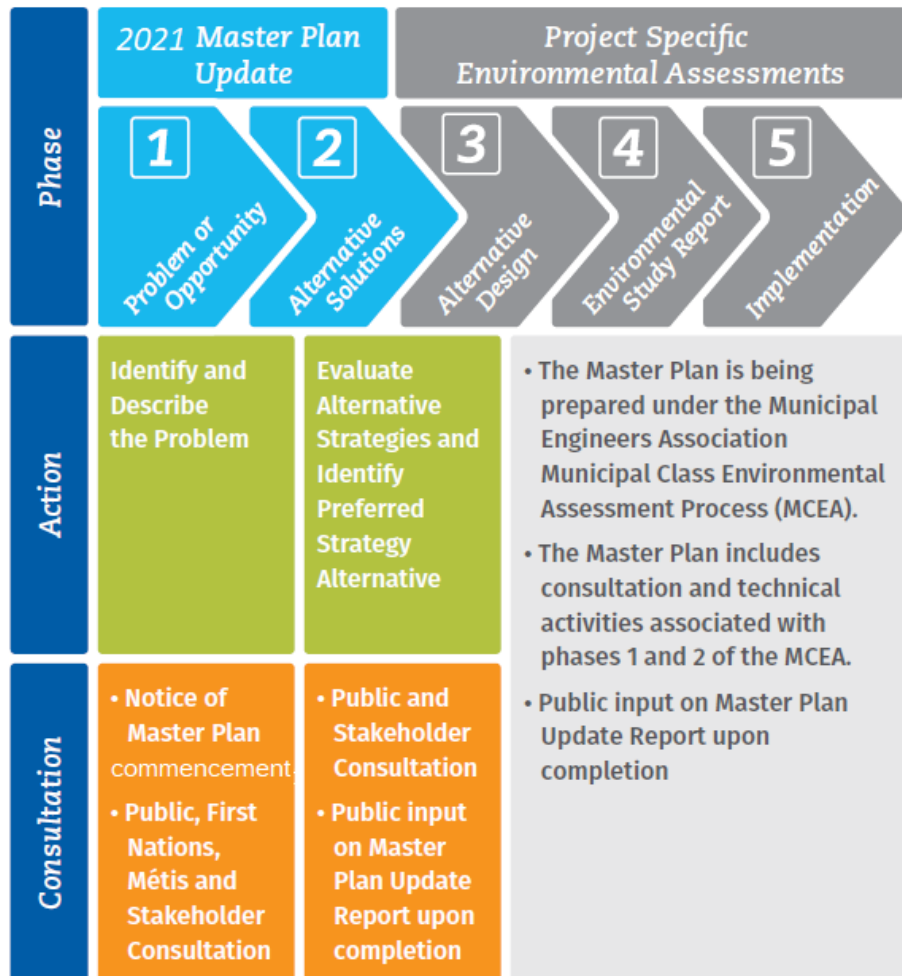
Phase

2021 Master Plan Update

Project Specific Environmental Assessments

1 Problem or Opportunity

2 Alternative Solutions

3 Alternative Design

4 Environmental Study Report

5 Implementation

Action

Identify and Describe the Problem

Evaluate Alternative Strategies and Identify Preferred Strategy Alternative

• The Master Plan is being prepared under the Municipal Engineers Association Municipal Class Environmental Assessment Process (MCEA).

• The Master Plan includes consultation and technical activities associated with phases 1 and 2 of the MCEA.

• Public input on Master Plan Update Report upon completion

Consultation

• Notice of Master Plan commencement

• Public, First Nations, Métis and Stakeholder Consultation

• Public and Stakeholder Consultation

• Public input on Master Plan Update Report upon completion